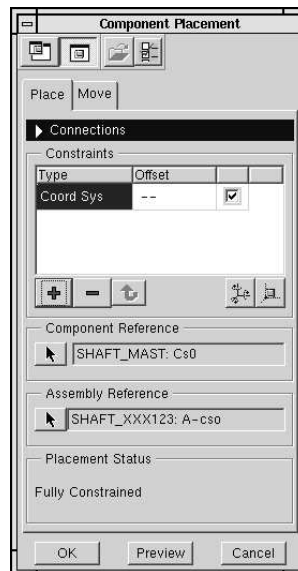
Component Placement

Place | Move

Connections

Constraints

| Type | Offset | |
|---|---|---|
| Coord Sys | -- | ☑ |

Component Reference

SHAFT_MAST: Cs0

Assembly Reference

SHAFT_XXX123: A-cso

Placement Status

Fully Constrained

OK | Preview | Cancel